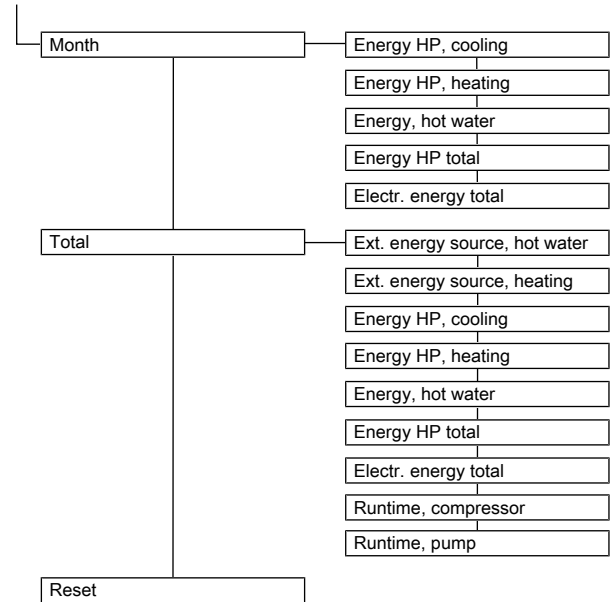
Month

Energy HP, cooling

Energy HP, heating

Energy, hot water

Energy HP total

Electr. energy total

Total

Ext. energy source, hot water

Ext. energy source, heating

Energy HP, cooling

Energy HP, heating

Energy, hot water

Energy HP total

Electr. energy total

Runtime, compressor

Runtime, pump

Reset